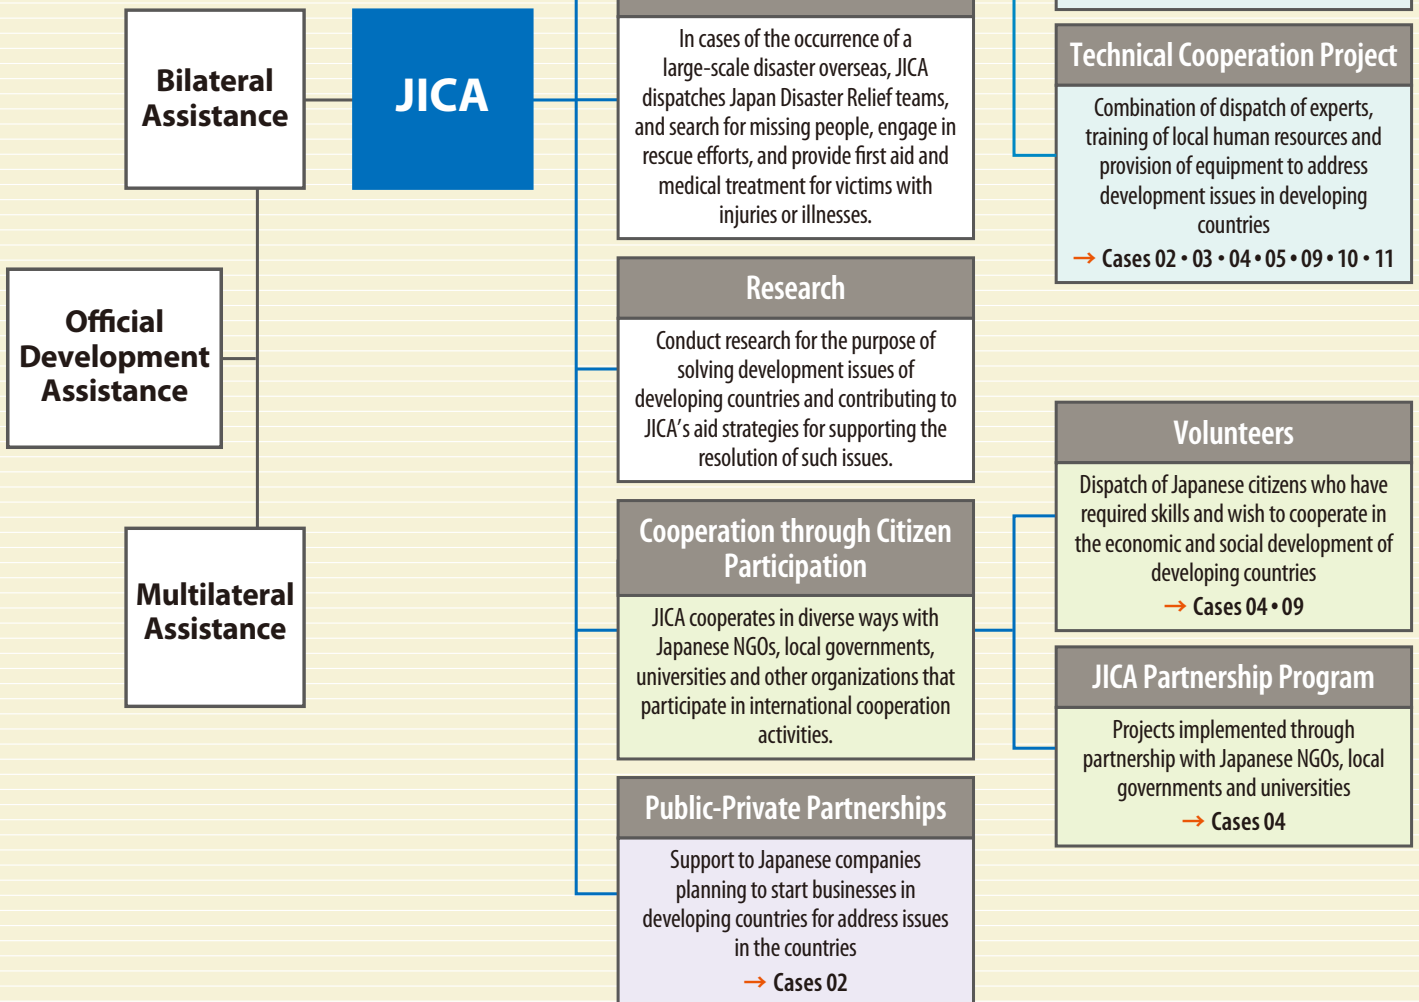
Bilateral Assistance

JICA

Official Development Assistance

Multilateral Assistance

In cases of the occurrence of a large-scale disaster overseas, JICA dispatches Japan Disaster Relief teams, and search for missing people, engage in rescue efforts, and provide first aid and medical treatment for victims with injuries or illnesses.

Research

Conduct research for the purpose of solving development issues of developing countries and contributing to JICA's aid strategies for supporting the resolution of such issues.

Cooperation through Citizen Participation

JICA cooperates in diverse ways with Japanese NGOs, local governments, universities and other organizations that participate in international cooperation activities.

Public-Private Partnerships

Support to Japanese companies planning to start businesses in developing countries for address issues in the countries

→ Cases 02

Technical Cooperation Project

Combination of dispatch of experts, training of local human resources and provision of equipment to address development issues in developing countries

→ Cases 02 • 03 • 04 • 05 • 09 • 10 • 11

Volunteers

Dispatch of Japanese citizens who have required skills and wish to cooperate in the economic and social development of developing countries

→ Cases 04 • 09

JICA Partnership Program

Projects implemented through partnership with Japanese NGOs, local governments and universities

→ Cases 04